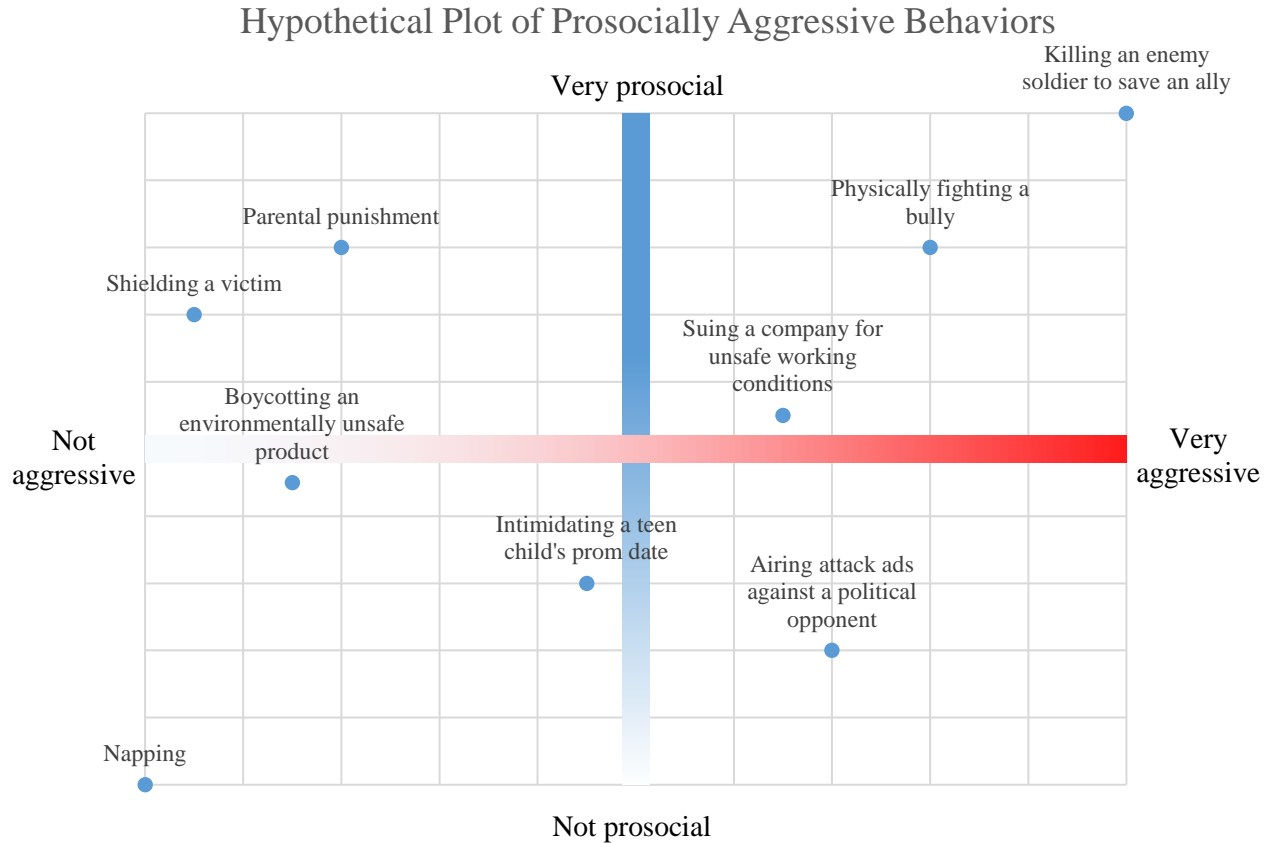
Hypothetical Plot of Prosocially Aggressive Behaviors

Very prosocial

Killing an enemy soldier to save an ally

Physically fighting a bully

Parental punishment

Shielding a victim

Suing a company for unsafe working conditions

Boycotting an environmentally unsafe product

Not aggressive

Very aggressive

Intimidating a teen child's prom date

Airing attack ads against a political opponent

Napping

Not prosocial